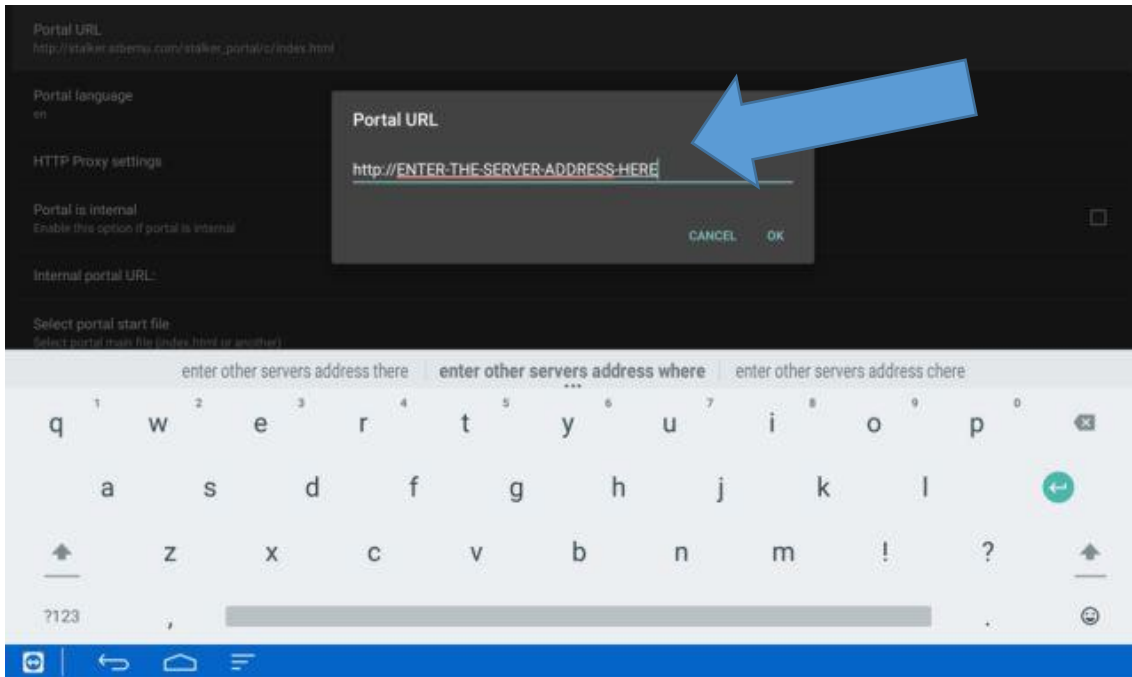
Portal URL
http://stalker.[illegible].com/stalker_portal/c/index.html

Portal language
en

HTTP Proxy settings

Portal is internal
Enable this option if portal is internal

Internal portal URL:

Select portal start file
Select portal main file (index.html or another)

Portal URL

http://ENTER-THE-SERVER-ADDRESS-HERE

CANCEL OK

enter other servers address there | enter other servers address where | enter other servers address chere

q 1 w 2 e 3 r 4 t 5 y 6 u 7 i 8 o 9 p 0

a s d f g h j k l

z x c v b n m ! ?

?123 , .